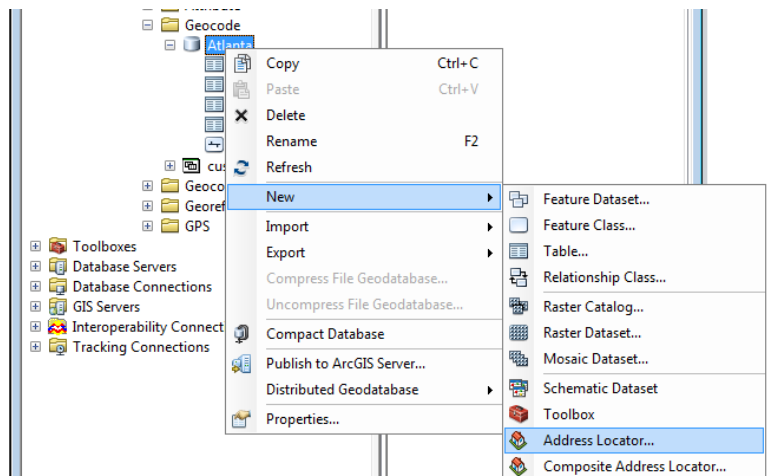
Geocode
Atlanta
cus
Geoco
Georef
GPS
Toolboxes
Database Servers
Database Connections
GIS Servers
Interoperability Connect
Tracking Connections

Copy Ctrl+C
Paste Ctrl+V
Delete
Rename F2
Refresh
New
Import
Export
Compress File Geodatabase...
Uncompress File Geodatabase...
Compact Database
Publish to ArcGIS Server...
Distributed Geodatabase
Properties...

Feature Dataset...
Feature Class...
Table...
Relationship Class...
Raster Catalog...
Raster Dataset...
Mosaic Dataset...
Schematic Dataset
Toolbox
Address Locator...
Composite Address Locator...